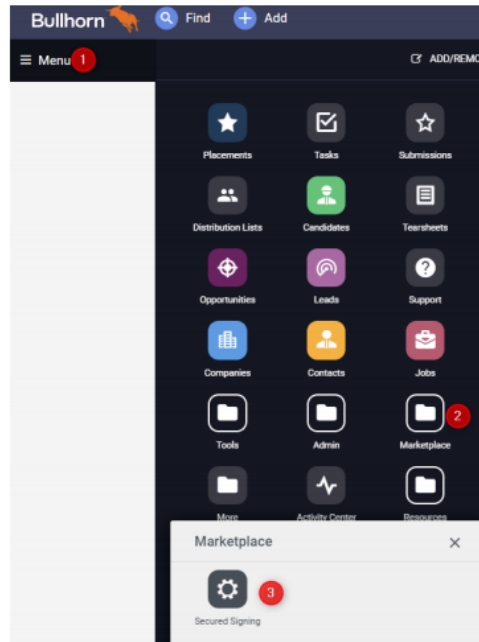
Bullhorn Find Add

≡ Menu 1

ADD/REMO

Placements Tasks Submissions

Distribution Lists Candidates Tearsheets

Opportunities Leads Support

Companies Contacts Jobs

Tools Admin Marketplace 2

More Activity Center Resources

Marketplace ×

3

Secured Signing